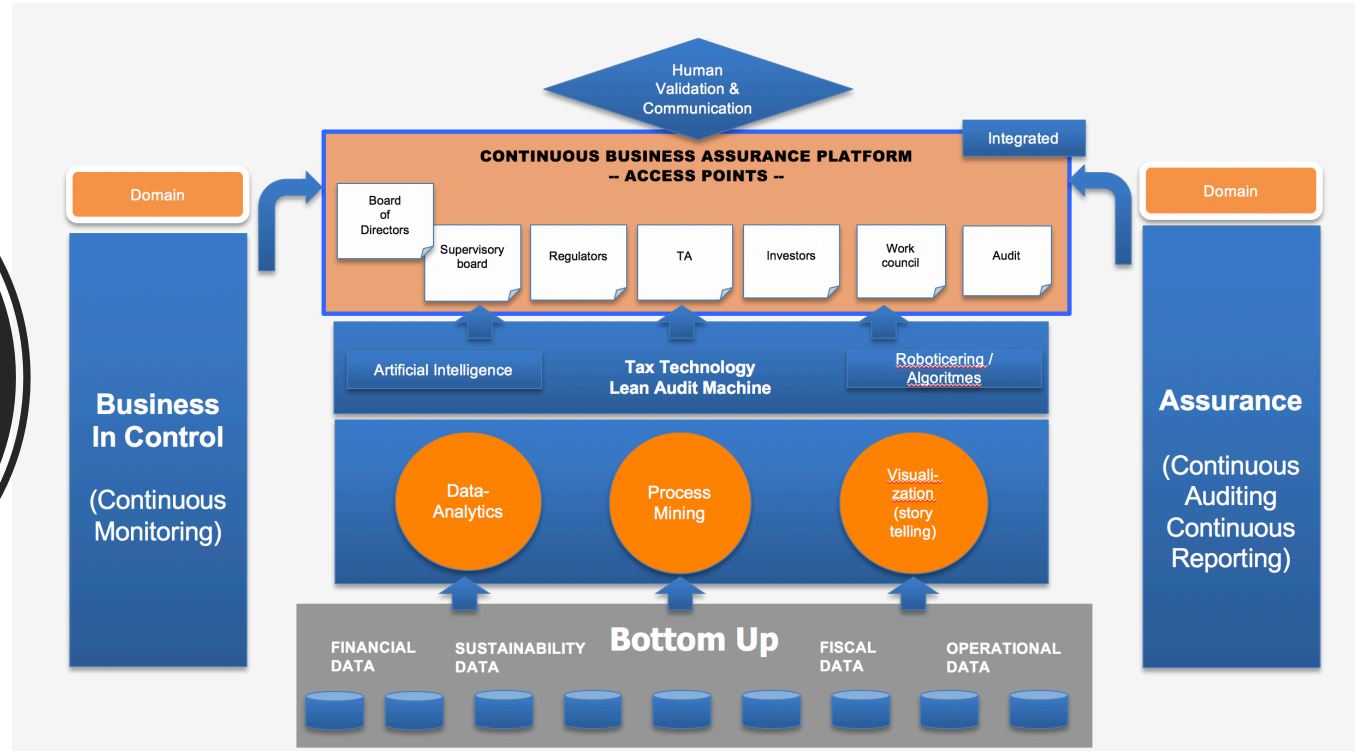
Human Validation & Communication

Integrated

CONTINUOUS BUSINESS ASSURANCE PLATFORM
-- ACCESS POINTS --

Domain

Domain

Board of Directors

Supervisory board

Regulators

TA

Investors

Work council

Audit

Business In Control

(Continuous Monitoring)

Assurance

(Continuous Auditing Continuous Reporting)

Artificial Intelligence

Tax Technology
Lean Audit Machine

Roboticering / Algoritmes

Data-Analytics

Process Mining

Visualization (story telling)

Bottom Up

FINANCIAL DATA

SUSTAINABILITY DATA

FISCAL DATA

OPERATIONAL DATA